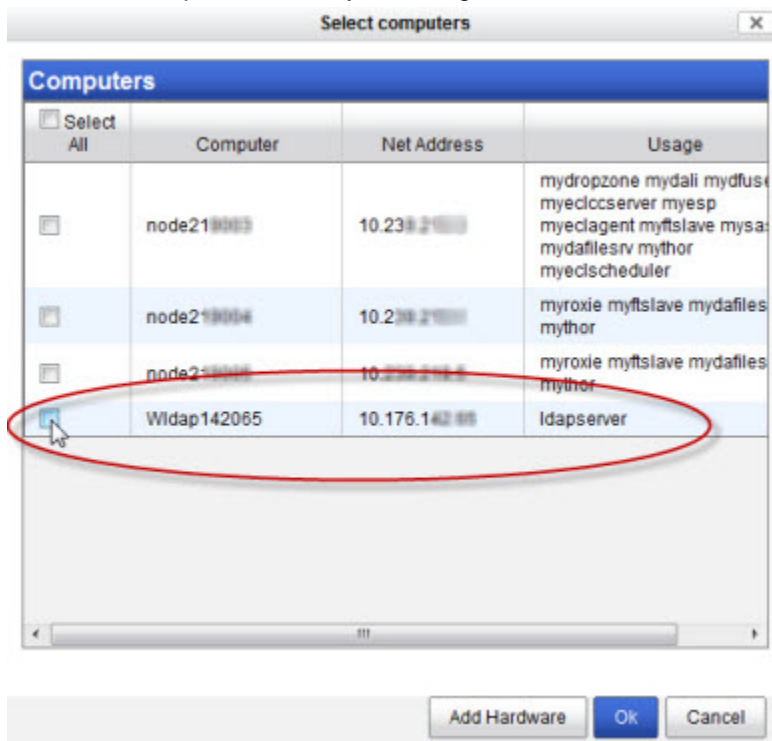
Select computers

Computers

| Select All | Computer | Net Address | Usage |
|---|---|---|---|
| | node21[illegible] | 10.23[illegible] | mydropzone mydali mydfus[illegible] myeclccserver myesp myeclagent myftslave mysa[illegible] mydafilesrv mythor myeclscheduler |
| | node21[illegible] | 10.2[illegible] | myroxie myftslave mydafiles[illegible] mythor |
| | node2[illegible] | 10.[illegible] | myroxie myftslave mydafiles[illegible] mythor |
| | Wldap142065 | 10.176.1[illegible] | ldapserver |

Add Hardware   Ok   Cancel